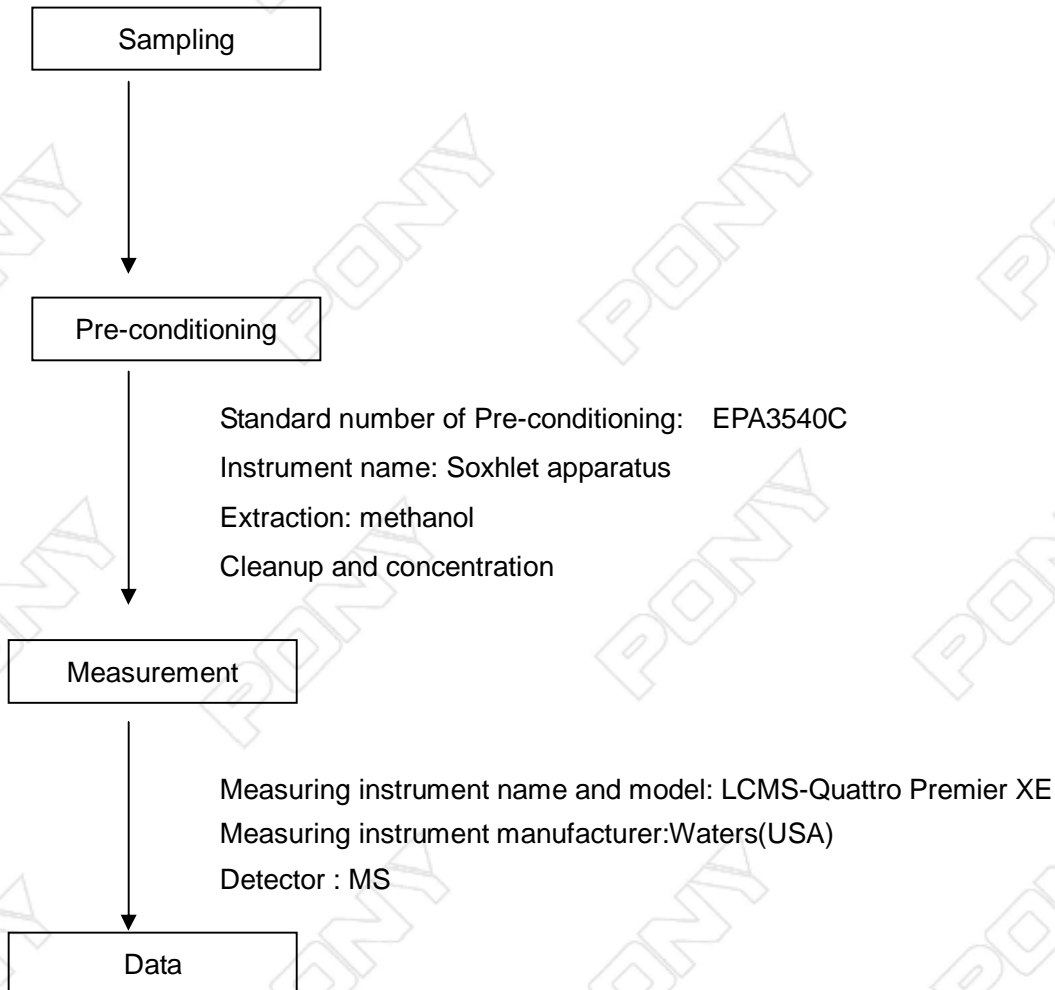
Sampling

Pre-conditioning

Standard number of Pre-conditioning: EPA3540C
Instrument name: Soxhlet apparatus
Extraction: methanol
Cleanup and concentration

Measurement

Measuring instrument name and model: LCMS-Quattro Premier XE
Measuring instrument manufacturer:Waters(USA)
Detector : MS

Data

PONY PONY PONY PONY PONY PONY PONY PONY PONY PONY PONY PONY PONY PONY PONY PONY